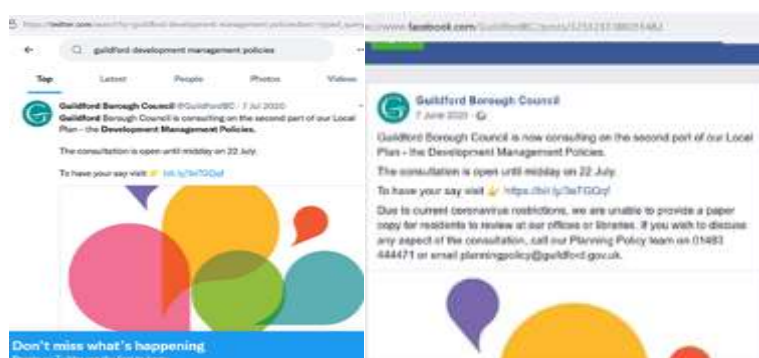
https://twitter.com/search?q=guildford development management policies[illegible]

guildford development management policies

Top Latest People Photos Videos

Guildford Borough Council @GuildfordBC · 7 Jul 2020
Guildford Borough Council is consulting on the second part of our Local Plan - the Development Management Policies.

The consultation is open until midday on 22 July.

To have your say visit 👉 bit.ly/3eTGGql

Don't miss what's happening

www.facebook.com/GuildfordBC/posts/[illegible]

Guildford Borough Council
7 June 2020 · 🌐

Guildford Borough Council is now consulting on the second part of our Local Plan - the Development Management Policies.

The consultation is open until midday on 22 July.

To have your say visit 👉 https://bit.ly/3eTGGql

Due to current coronavirus restrictions, we are unable to provide a paper copy for residents to review at our offices or libraries. If you wish to discuss any aspect of the consultation, call our Planning Policy team on 01483 444471 or email planningpolicy@guildford.gov.uk.